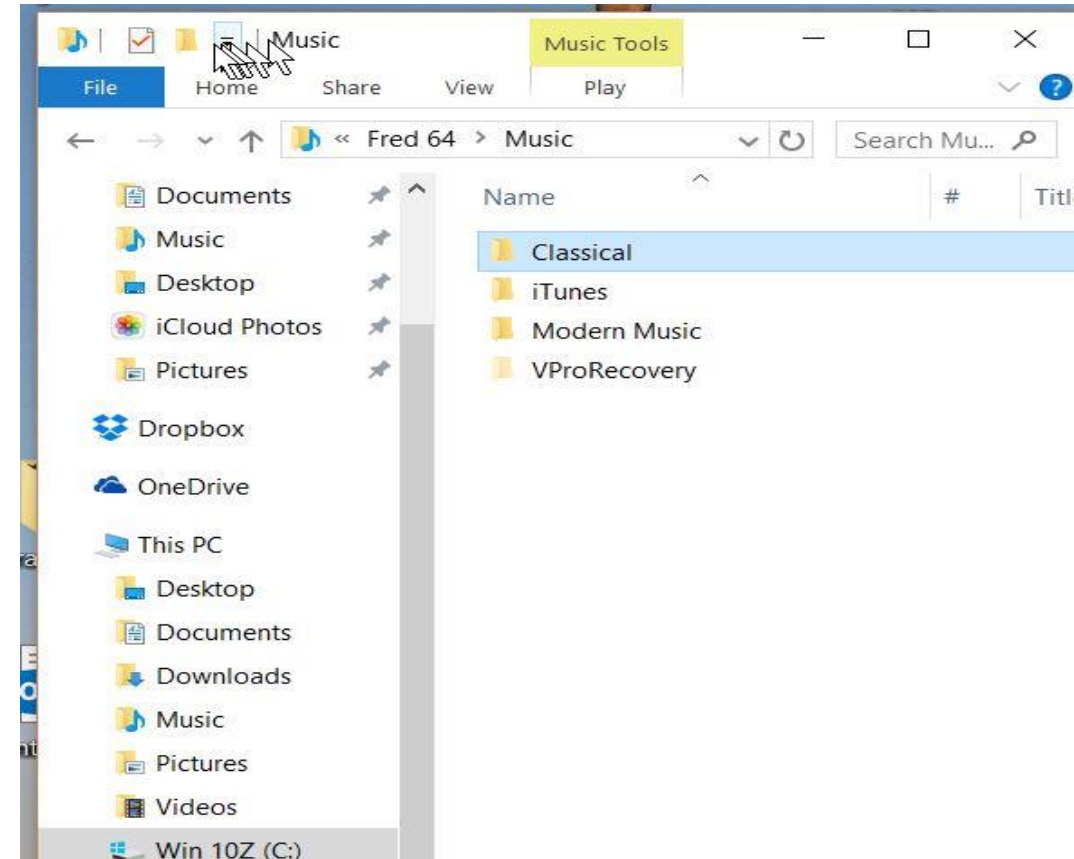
Music

Music Tools

File Home Share View Play

« Fred 64 > Music

Search Mu...

Documents
Music
Desktop
iCloud Photos
Pictures
Dropbox
OneDrive
This PC
Desktop
Documents
Downloads
Music
Pictures
Videos
Win 10Z (C:)

Name # Titl

Classical
iTunes
Modern Music
VProRecovery